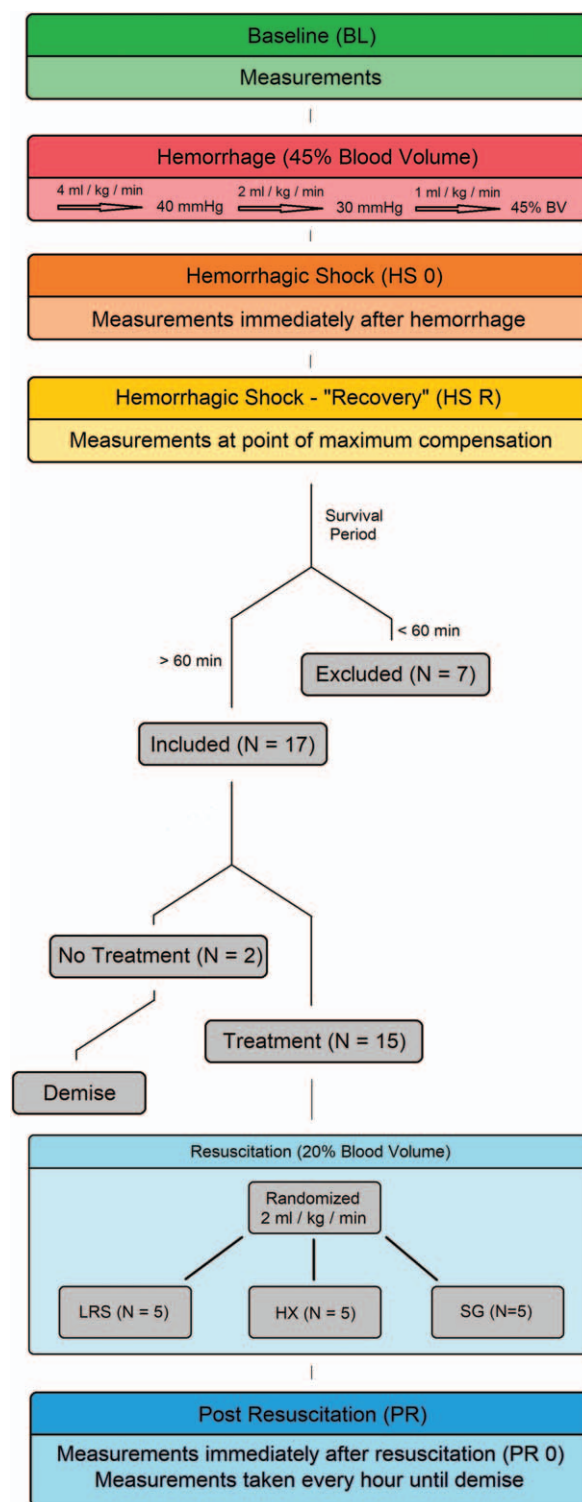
Baseline (BL)

Measurements

Hemorrhage (45% Blood Volume)

4 ml / kg / min 40 mmHg 2 ml / kg / min 30 mmHg 1 ml / kg / min 45% BV

Hemorrhagic Shock (HS 0)

Measurements immediately after hemorrhage

Hemorrhagic Shock - "Recovery" (HS R)

Measurements at point of maximum compensation

Survival Period

> 60 min

< 60 min

Excluded (N = 7)

Included (N = 17)

No Treatment (N = 2)

Treatment (N = 15)

Demise

Resuscitation (20% Blood Volume)

Randomized 2 ml / kg / min

LRS (N = 5)

HX (N = 5)

SG (N=5)

Post Resuscitation (PR)

Measurements immediately after resuscitation (PR 0)
Measurements taken every hour until demise